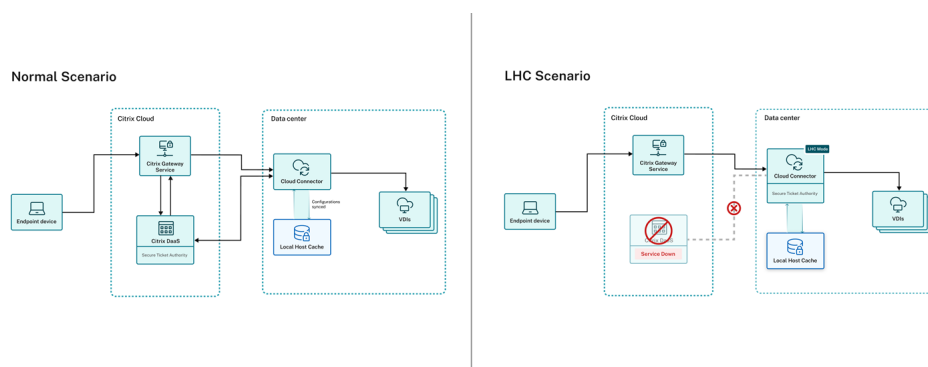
Normal Scenario

Citrix Cloud

Data center

Endpoint device

Citrix Gateway Service

Citrix DaaS

Secure Ticket Authority

Cloud Connector

Configurations synced

Local Host Cache

VDIs

LHC Scenario

Citrix Cloud

Data center

Endpoint device

Citrix Gateway Service

Service Down

LHC Mode

Cloud Connector

Secure Ticket Authority

Local Host Cache

VDIs